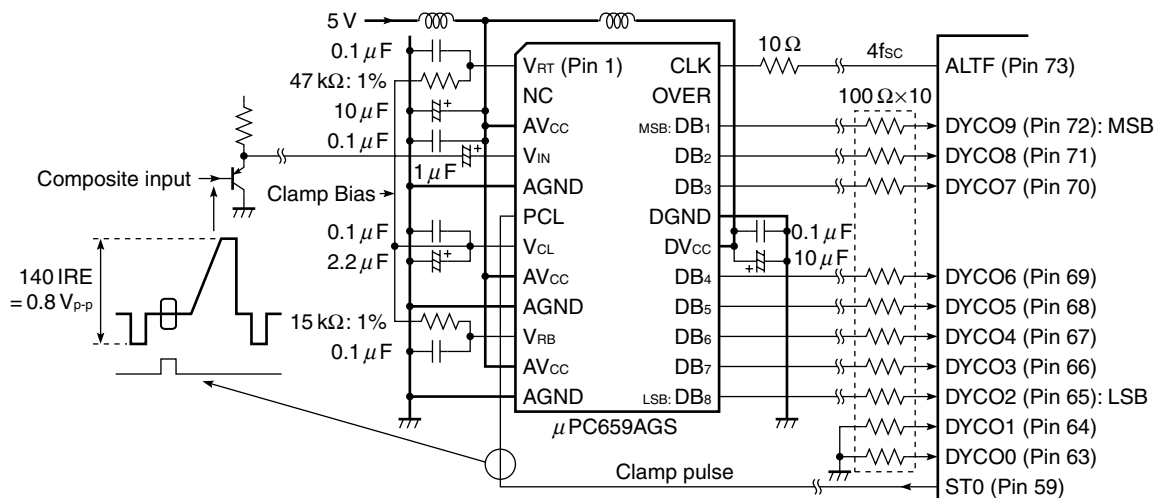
5 V

0.1 $\mu$F

47 k$\Omega$: 1%

10 $\mu$F

0.1 $\mu$F

1 $\mu$F

Composite input

Clamp Bias

0.1 $\mu$F

2.2 $\mu$F

140 IRE = 0.8 $V_{p-p}$

15 k$\Omega$: 1%

0.1 $\mu$F

$V_{RT}$ (Pin 1)
NC
$AV_{CC}$
$V_{IN}$
AGND
PCL
$V_{CL}$
$AV_{CC}$
AGND
$V_{RB}$
$AV_{CC}$
AGND

CLK
OVER
MSB: $DB_1$
$DB_2$
$DB_3$
DGND
$DV_{CC}$
$DB_4$
$DB_5$
$DB_6$
$DB_7$
LSB: $DB_8$

$\mu$PC659AGS

10 $\Omega$

$4f_{SC}$

0.1 $\mu$F

10 $\mu$F

100 $\Omega$×10

ALTF (Pin 73)
DYCO9 (Pin 72): MSB
DYCO8 (Pin 71)
DYCO7 (Pin 70)
DYCO6 (Pin 69)
DYCO5 (Pin 68)
DYCO4 (Pin 67)
DYCO3 (Pin 66)
DYCO2 (Pin 65): LSB
DYCO1 (Pin 64)
DYCO0 (Pin 63)
ST0 (Pin 59)

Clamp pulse